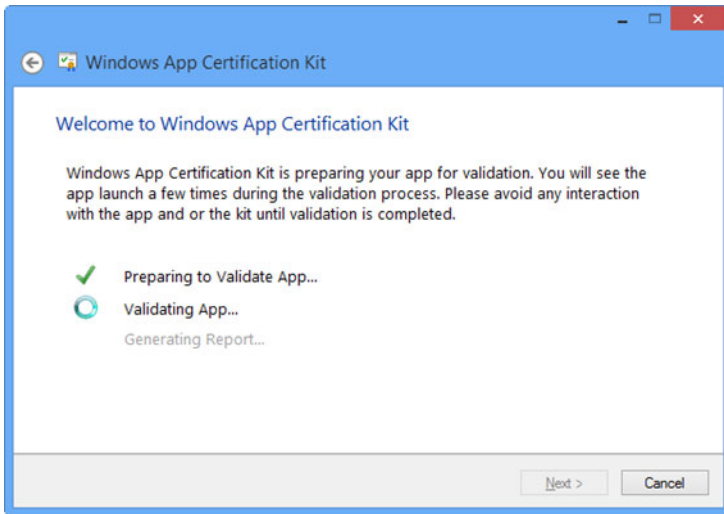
Windows App Certification Kit

Welcome to Windows App Certification Kit

Windows App Certification Kit is preparing your app for validation. You will see the app launch a few times during the validation process. Please avoid any interaction with the app and or the kit until validation is completed.

Preparing to Validate App...

Validating App...

Generating Report...

Next >

Cancel